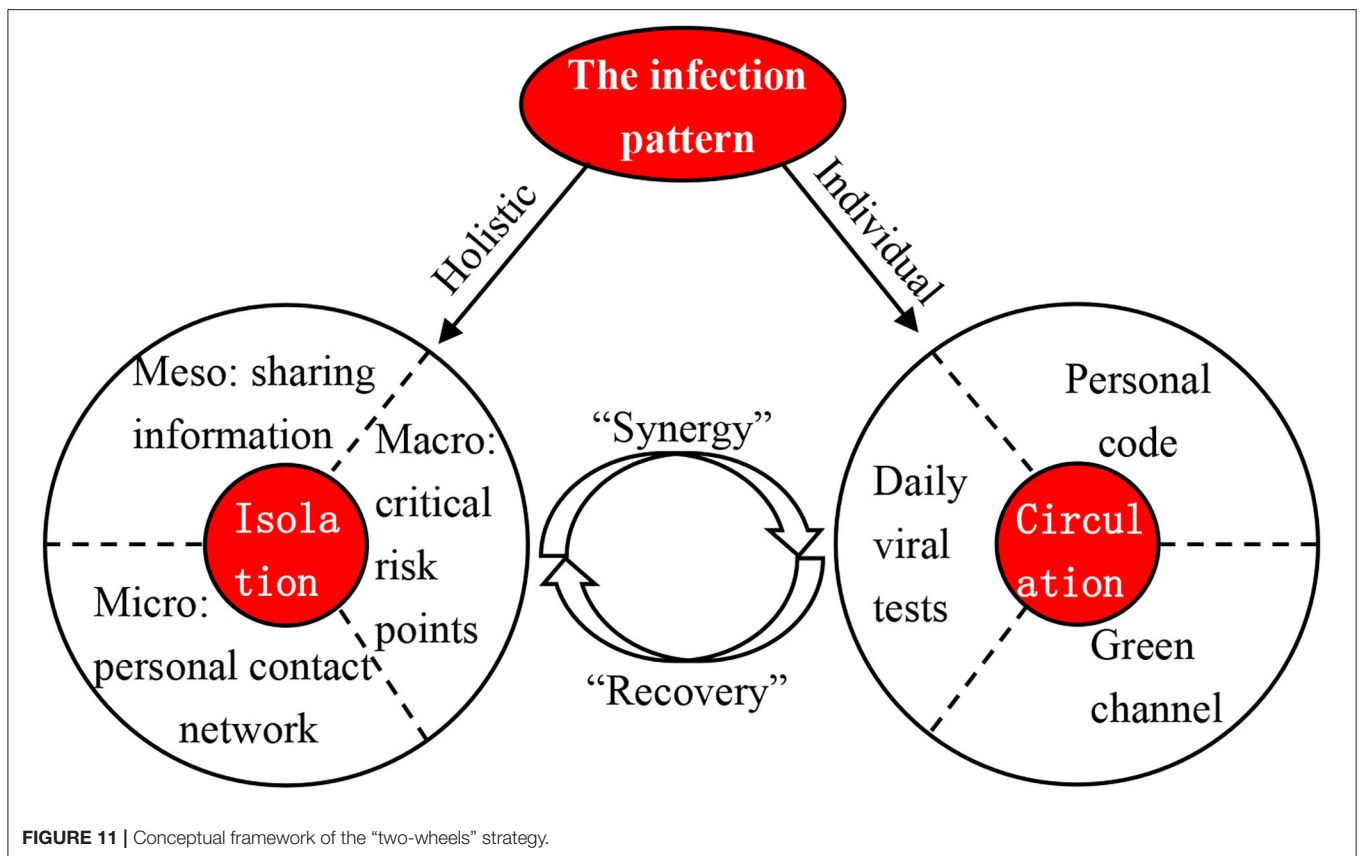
The infection pattern

Holistic

Individual

Meso: sharing information

Macro: critical risk points

Isola tion

Micro: personal contact network

"Synergy"

"Recovery"

Personal code

Daily viral tests

Circul ation

Green channel

FIGURE 11 | Conceptual framework of the "two-wheels" strategy.